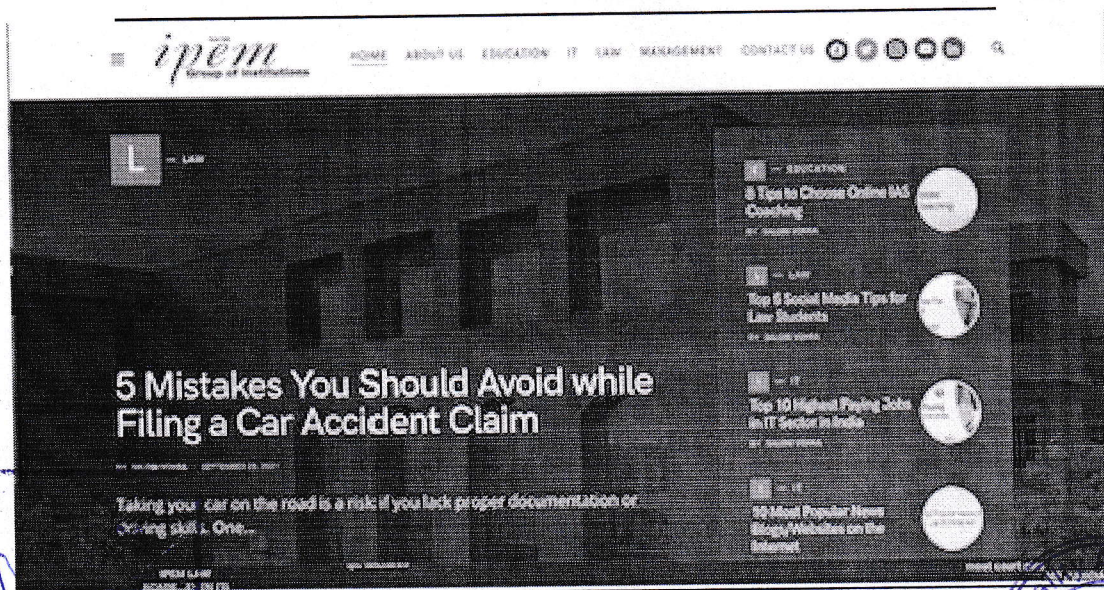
ipem Group of Institutions

HOME ABOUT US EDUCATION IT LAW MANAGEMENT CONTACT US

L — LAW

5 Mistakes You Should Avoid while Filing a Car Accident Claim

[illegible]

Taking you car on the road is a risk if you lack proper documentation or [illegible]ving skill. One...

— EDUCATION
8 Tips to Choose Online IAS Coaching
BY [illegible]

— LAW
Top 8 Social Media Tips for Law Students
BY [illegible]

— IT
Top 10 Highest Paying Jobs in IT Sector in India
BY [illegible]

— IT
10 Most Popular News Blogs/Websites on the Internet

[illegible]